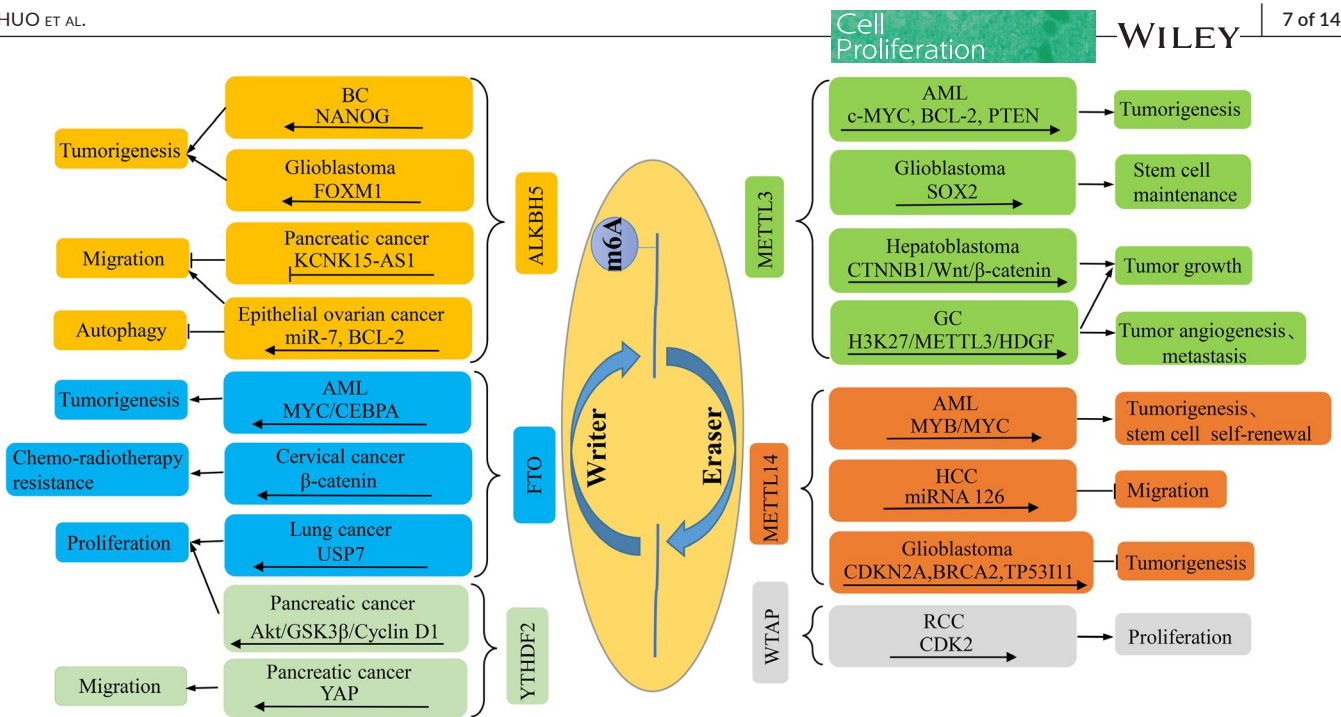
HUO ET AL.

Cell Proliferation

WILEY

7 of 14

BC
NANOG

Tumorigenesis

Glioblastoma
FOXM1

Pancreatic cancer
KCNK15-AS1

Migration

Epithelial ovarian cancer
miR-7, BCL-2

Autophagy

ALKBH5

AML
MYC/CEBPA

Tumorigenesis

Cervical cancer
β-catenin

Chemo-radiotherapy resistance

Lung cancer
USP7

Proliferation

FTO

Pancreatic cancer
Akt/GSK3β/Cyclin D1

Pancreatic cancer
YAP

Migration

YTHDF2

m6A

Writer

Eraser

METTL3

AML
c-MYC, BCL-2, PTEN

Tumorigenesis

Glioblastoma
SOX2

Stem cell maintenance

Hepatoblastoma
CTNNB1/Wnt/β-catenin

Tumor growth

GC
H3K27/METTL3/HDGF

Tumor angiogenesis、metastasis

METTL14

AML
MYB/MYC

Tumorigenesis、stem cell self-renewal

HCC
miRNA 126

Migration

Glioblastoma
CDKN2A,BRCA2,TP53I11

Tumorigenesis

WTAP

RCC
CDK2

Proliferation